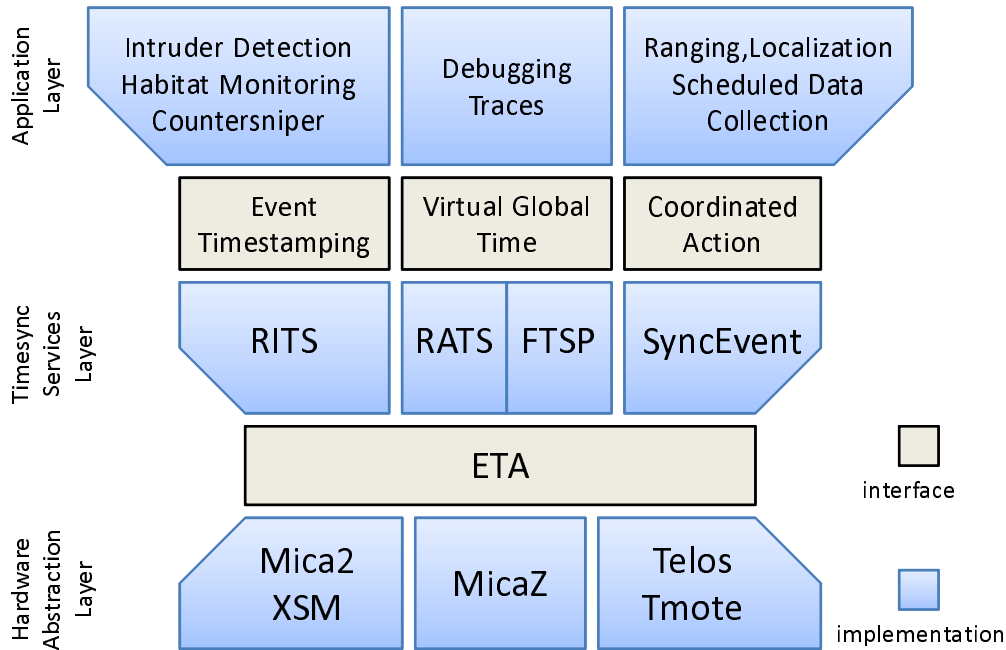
Application Layer

Intruder Detection
Habitat Monitoring
Countersniper

Debugging
Traces

Ranging,Localization
Scheduled Data
Collection

Event
Timestamping

Virtual Global
Time

Coordinated
Action

Timesync Services Layer

RITS

RATS

FTSP

SyncEvent

ETA

interface

Hardware Abstraction Layer

Mica2
XSM

MicaZ

Telos
Tmote

implementation